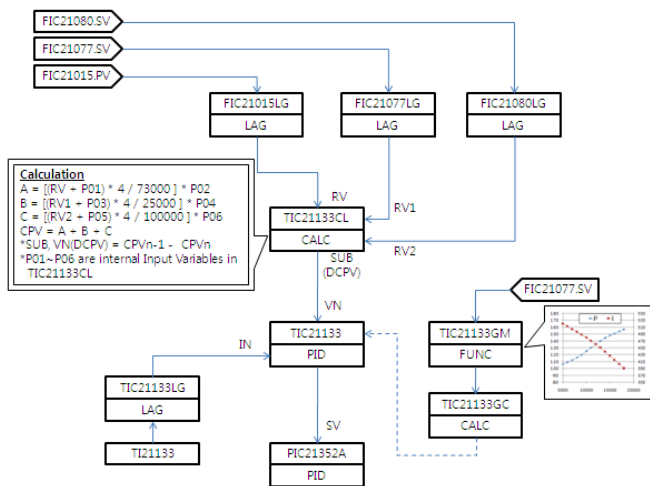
FIC21080.SV

FIC21077.SV

FIC21015.PV

FIC21015LG
LAG

FIC21077LG
LAG

FIC21080LG
LAG

Calculation
A = [(RV + P01) * 4 / 73000 ] * P02
B = [(RV1 + P03) * 4 / 25000 ] * P04
C = [(RV2 + P05) * 4 / 100000 ] * P06
CPV = A + B + C
*SUB, VN(DCPV) = CPVn-1 - CPVn
*P01~P06 are internal Input Variables in TIC21133CL

RV

RV1

RV2

TIC21133CL
CALC

SUB (DCPV)

VN

FIC21077.SV

TIC21133
PID

IN

TIC21133GM
FUNC

P

TIC21133LG
LAG

TIC21133GC
CALC

SV

TI21133

PIC21352A
PID